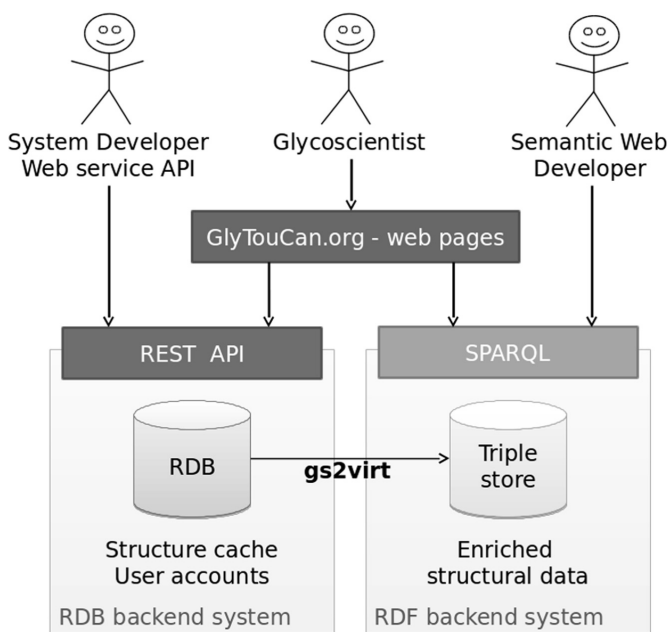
System Developer
Web service API

Glycoscientist

Semantic Web
Developer

GlyTouCan.org - web pages

REST API

SPARQL

RDB

gs2virt

Triple
store

Structure cache
User accounts

Enriched
structural data

RDB backend system

RDF backend system